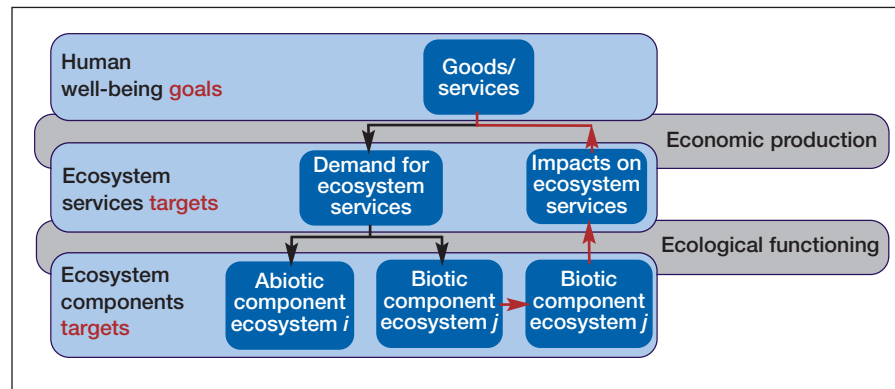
Human well-being goals

Goods/ services

Economic production

Ecosystem services targets

Demand for ecosystem services

Impacts on ecosystem services

Ecological functioning

Ecosystem components targets

Abiotic component ecosystem *i*

Biotic component ecosystem *j*

Biotic component ecosystem *j*